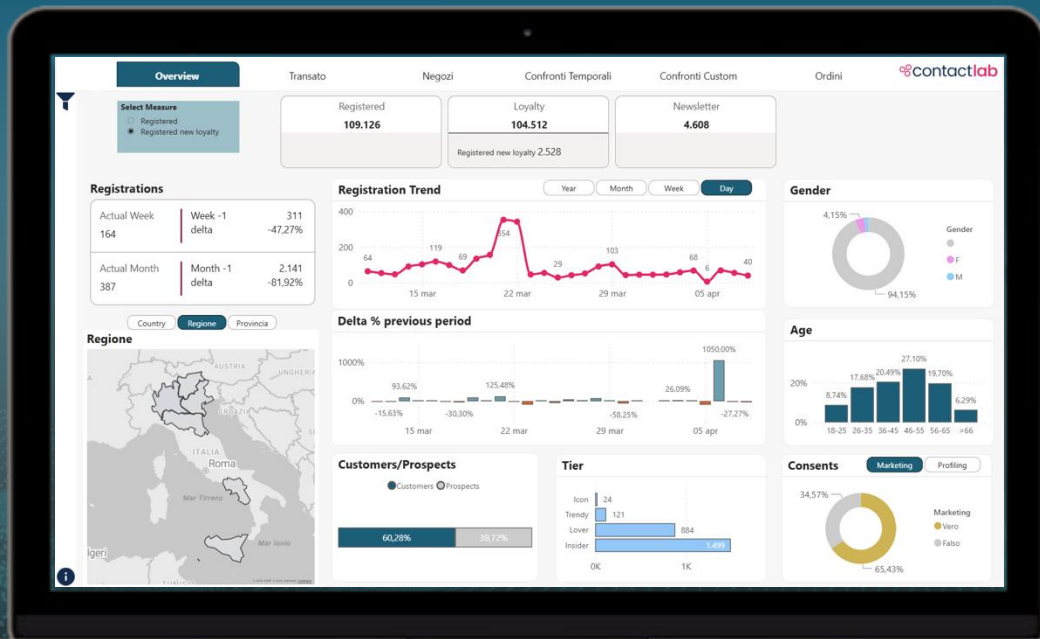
Overview
Transato
Negozi
Confronti Temporali
Confronti Custom
Ordini
contactlab

Select Measure
Registered
Registered new loyalty

Registered
109.126

Loyalty
104.512
Registered new loyalty 2.528

Newsletter
4.608

Registrations

| Actual Week 164 | Week -1 delta | 311 -47,27% |
|---|---|---|
| Actual Month 387 | Month -1 delta | 2.141 -81,92% |

Country
Regione
Provincia

Regione
AUSTRIA
UNGHERIA
CROAZIA
ITALIA
Roma
Mar Tirreno
Mar Ionio
lgeri
TUNISIA

Registration Trend
Year
Month
Week
Day
400
200
0
64
119
69
354
29
103
68
6
40
15 mar
22 mar
29 mar
05 apr

Delta % previous period
1000%
0%
93,62%
125,48%
26,09%
1050,00%
-15,63%
-30,30%
-58,25%
-27,27%
15 mar
22 mar
29 mar
05 apr

Gender
4,15%
94,15%
Gender
F
M

Age
20%
0%
8,74%
17,68%
20,49%
27,10%
19,70%
6,29%
18-25
26-35
36-45
46-55
56-65
>66

Customers/Prospects
Customers
Prospects
60,28%
39,72%

Tier
Icon 24
Trendy 121
Lover 884
Insider 1.499
0K
1K

Consents
Marketing
Profiling
34,57%
65,43%
Marketing
Vero
Falso